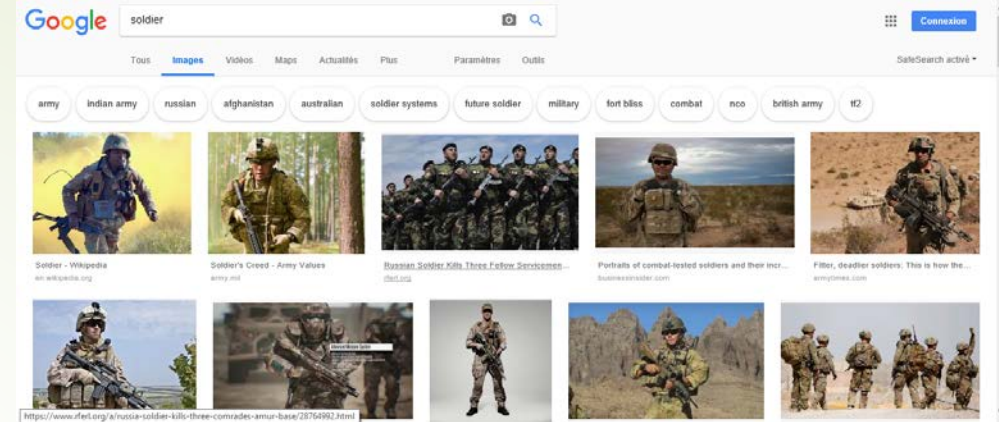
Google

soldier

Connexion

Tous Images Vidéos Maps Actualités Plus Paramètres Outils

SafeSearch activé

army indian army russian afghanistan australian soldier systems future soldier military fort bliss combat nco british army tf2

Soldier - Wikipedia
en.wikipedia.org

Soldier's Creed - Army Values
army.mil

Russian Soldier Kills Three Fellow Servicemen...
rferl.org

Portraits of combat-tested soldiers and their incr...
businessinsider.com

Fitter, deadlier soldiers: This is how the...
armytimes.com

https://www.rferl.org/a/russia-soldier-kills-three-comrades-amur-base/28764992.html